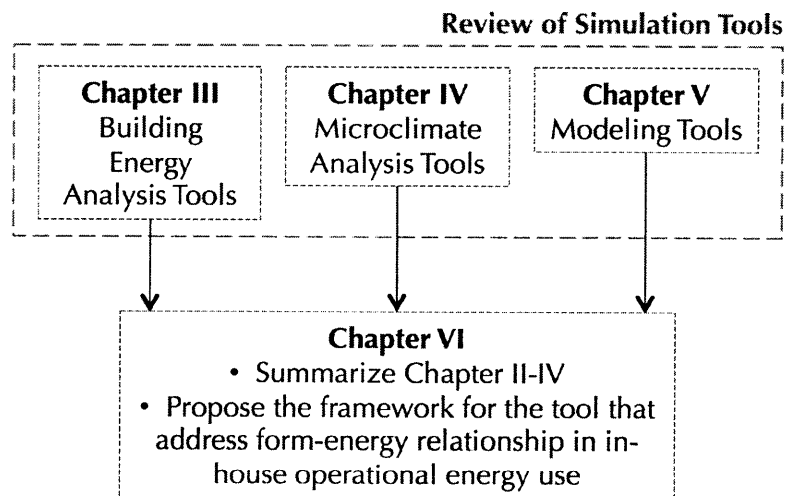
Review of Simulation Tools

Chapter III
Building Energy Analysis Tools

Chapter IV
Microclimate Analysis Tools

Chapter V
Modeling Tools

Chapter VI
• Summarize Chapter II-IV
• Propose the framework for the tool that address form-energy relationship in in-house operational energy use